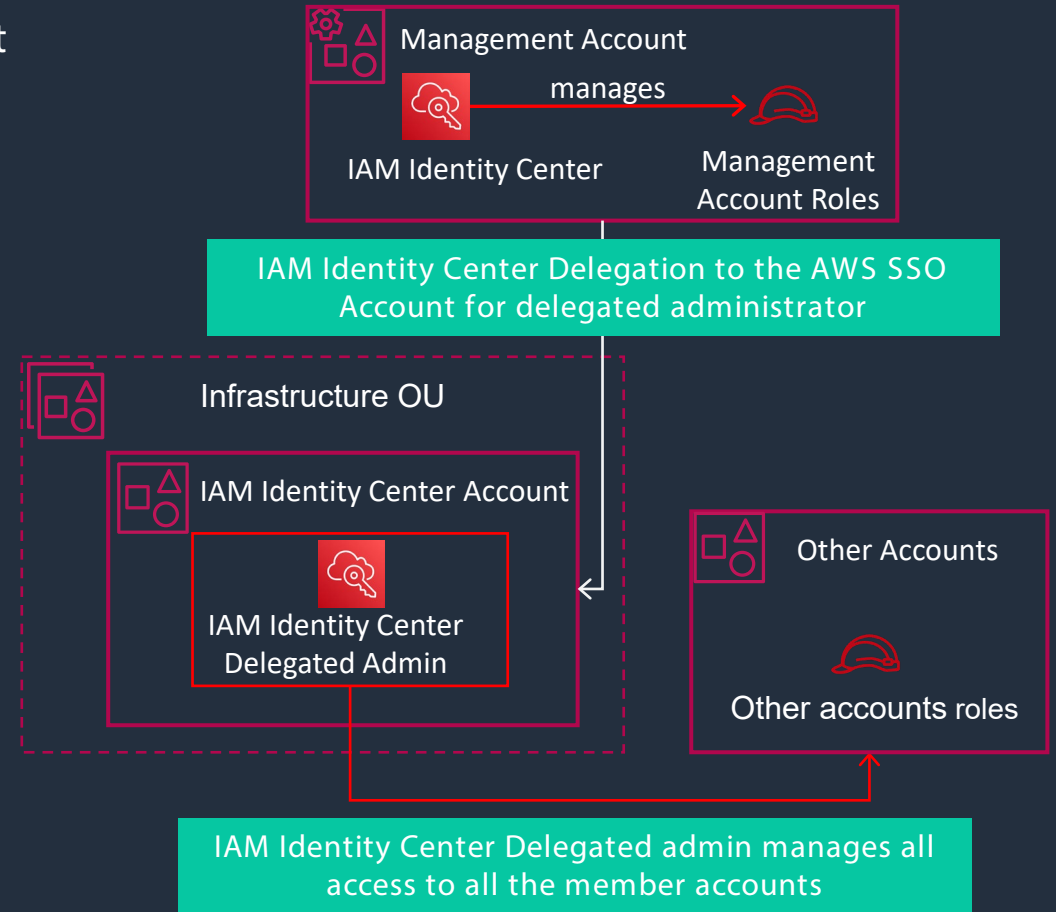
t

Management Account

manages

IAM Identity Center

Management Account Roles

IAM Identity Center Delegation to the AWS SSO Account for delegated administrator

Infrastructure OU

IAM Identity Center Account

IAM Identity Center Delegated Admin

Other Accounts

Other accounts roles

IAM Identity Center Delegated admin manages all access to all the member accounts